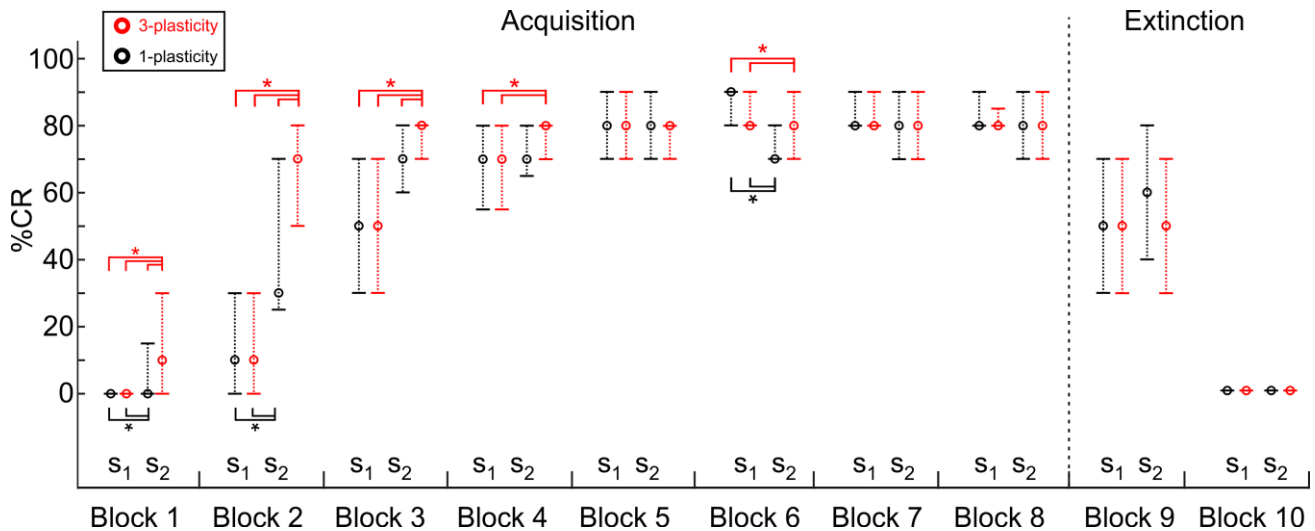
3-plasticity
1-plasticity

Acquisition

Extinction

%CR

100
80
60
40
20
0

*
*
*
*
*
*
*
*

$s_1$ $s_2$
$s_1$ $s_2$
$s_1$ $s_2$
$s_1$ $s_2$
$s_1$ $s_2$
$s_1$ $s_2$
$s_1$ $s_2$
$s_1$ $s_2$
$s_1$ $s_2$
$s_1$ $s_2$

Block 1
Block 2
Block 3
Block 4
Block 5
Block 6
Block 7
Block 8
Block 9
Block 10